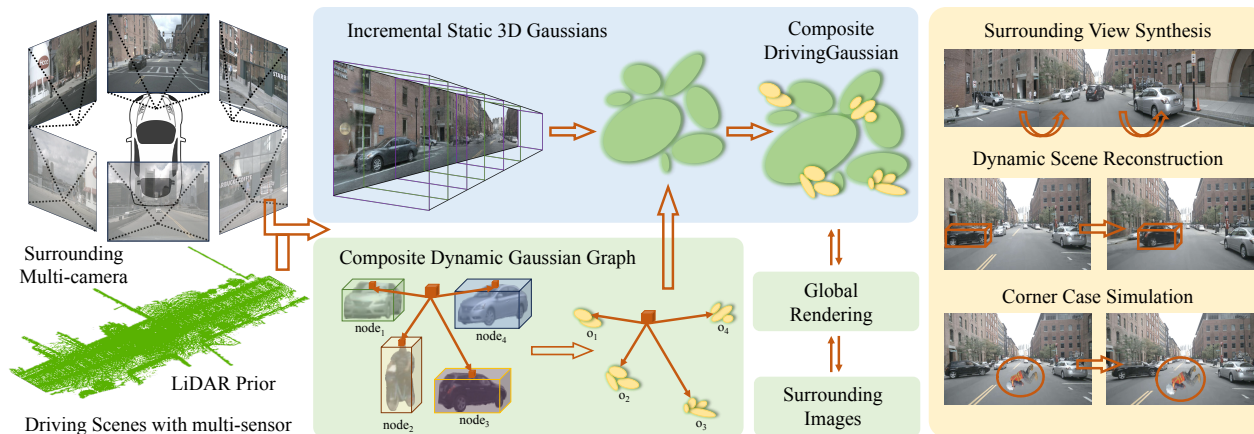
Incremental Static 3D Gaussians

Composite DrivingGaussian

Surrounding View Synthesis

Dynamic Scene Reconstruction

Corner Case Simulation

Surrounding Multi-camera

LiDAR Prior

Driving Scenes with multi-sensor

Composite Dynamic Gaussian Graph

node$_1$

node$_4$

node$_2$

node$_3$

$o_1$

$o_4$

$o_2$

$o_3$

Global Rendering

Surrounding Images